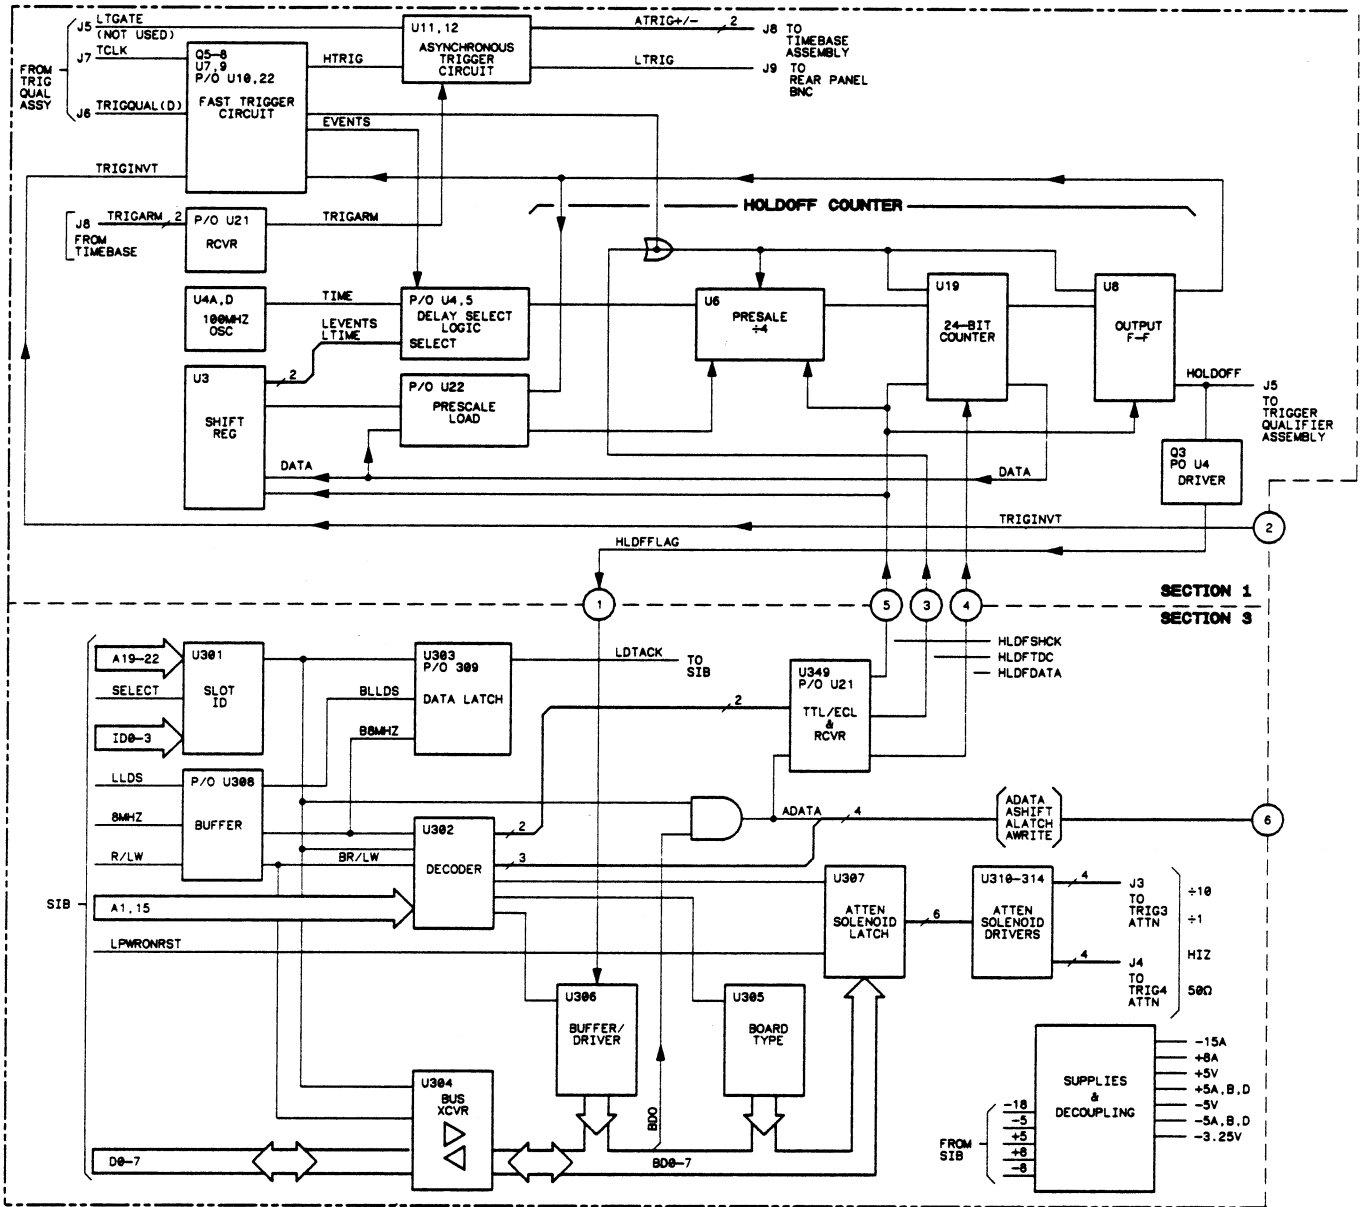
FROM TRIG QUAL ASSY

J5 LTGATE (NOT USED)

J7 TCLK

J6 TRIGQUAL(D)

Q5-8 U7,9 P/O U10,22 FAST TRIGGER CIRCUIT

HTRIG

EVENTS

U11,12 ASYNCHRONOUS TRIGGER CIRCUIT

ATRIG+/- 2

J8 TO TIMEBASE ASSEMBLY

LTRIG

J9 TO REAR PANEL BNC

TRIGINVT

HOLDOFF COUNTER

J8 FROM TIMEBASE

TRIGARM 2

P/O U21 RCVR

TRIGARM

U4A,D 100MHZ OSC

TIME

LEVENTS LTIME

P/O U4,5 DELAY SELECT LOGIC SELECT

U6 PRESALE ÷4

U19 24-BIT COUNTER

U8 OUTPUT F-F

U3 SHIFT REG

2

P/O U22 PRESCALE LOAD

HOLDOFF

J5 TO TRIGGER QUALIFIER ASSEMBLY

DATA

DATA

Q3 PO U4 DRIVER

TRIGINVT

2

HLDFFLAG

1

5

3

4

SECTION 1

SECTION 3

A19-22

U301 SLOT ID

SELECT

ID0-3

U303 P/O 309 DATA LATCH

LDTACK

TO SIB

BLLDS

B8MHZ

U349 P/O U21 TTL/ECL & RCVR

HLDFSHCK

HLDFTDC

HLDFDATA

2

LLDS

P/O U308 BUFFER

8MHZ

R/LW

U302 DECODER

2

BR/LW

3

ADATA 4

ADATA ASHIFT ALATCH AWRITE

6

SIB

A1,15

LPWRONRST

U307 ATTEN SOLENOID LATCH

6

U310-314 ATTEN SOLENOID DRIVERS

4

J3 TO TRIG3 ATTN

4

J4 TO TRIG4 ATTN

÷10

÷1

HIZ

50Ω

U306 BUFFER/ DRIVER

U305 BOARD TYPE

BDO

U304 BUS XCVR

D0-7

BD0-7

SUPPLIES & DECOUPLING

-15A

+8A

+5V

+5A,B,D

-5V

-5A,B,D

-3.25V

FROM SIB

-18

-5

+5

+8

-8